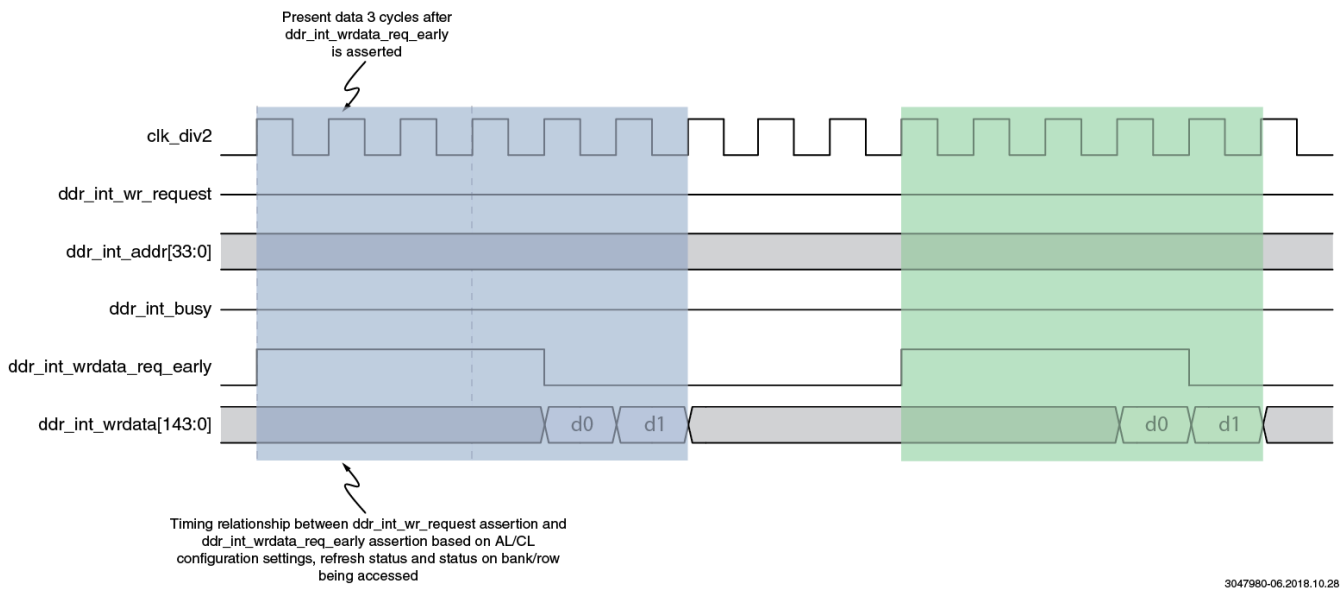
Present data 3 cycles after ddr_int_wrdata_req_early is asserted

clk_div2

ddr_int_wr_request

ddr_int_addr[33:0]

ddr_int_busy

ddr_int_wrdata_req_early

ddr_int_wrdata[143:0]

d0

d1

d0

d1

Timing relationship between ddr_int_wr_request assertion and ddr_int_wrdata_req_early assertion based on AL/CL configuration settings, refresh status and status on bank/row being accessed

3047980-06.2018.10.28